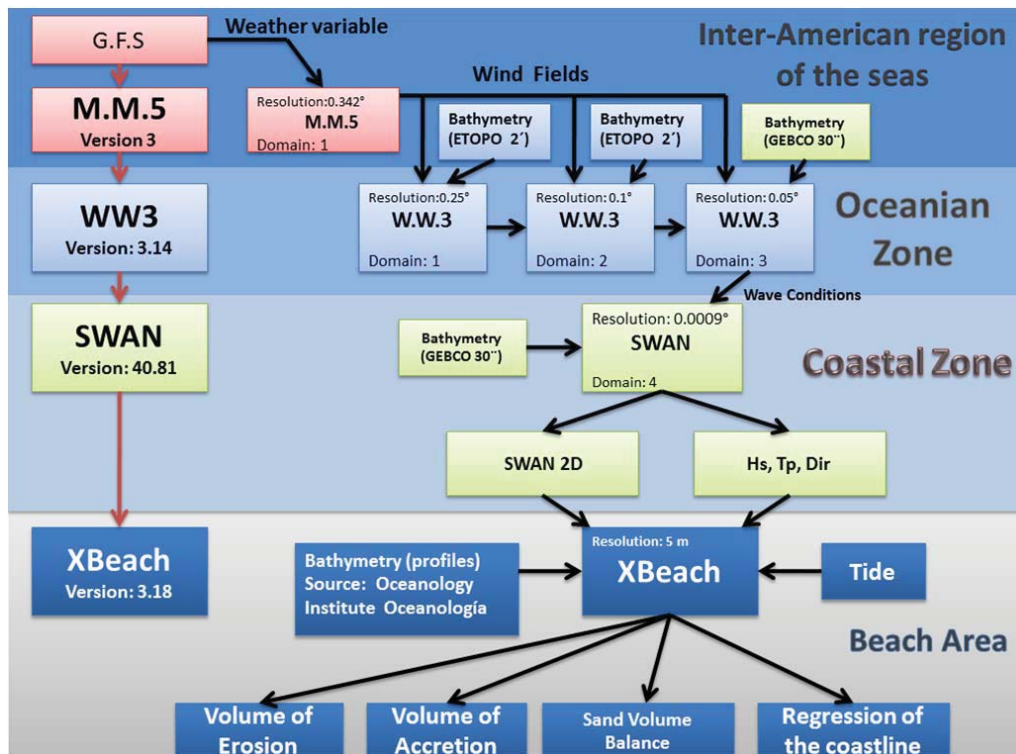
G.F.S

Weather variable

Inter-American region of the seas

Wind Fields

M.M.5
Version 3

Resolution:0.342°
M.M.5
Domain: 1

Bathymetry (ETOPO 2′)

Bathymetry (ETOPO 2′)

Bathymetry (GEBCO 30′′)

WW3
Version: 3.14

Resolution:0.25°
W.W.3
Domain: 1

Resolution:0.1°
W.W.3
Domain: 2

Resolution:0.05°
W.W.3
Domain: 3

Oceanian Zone

Wave Conditions

SWAN
Version: 40.81

Bathymetry (GEBCO 30′′)

Resolution: 0.0009°
SWAN
Domain: 4

Coastal Zone

SWAN 2D

Hs, Tp, Dir

XBeach
Version: 3.18

Bathymetry (profiles)
Source: Oceanology Institute Oceanología

Resolution: 5 m
XBeach

Tide

Beach Area

Volume of Erosion

Volume of Accretion

Sand Volume Balance

Regression of the coastline